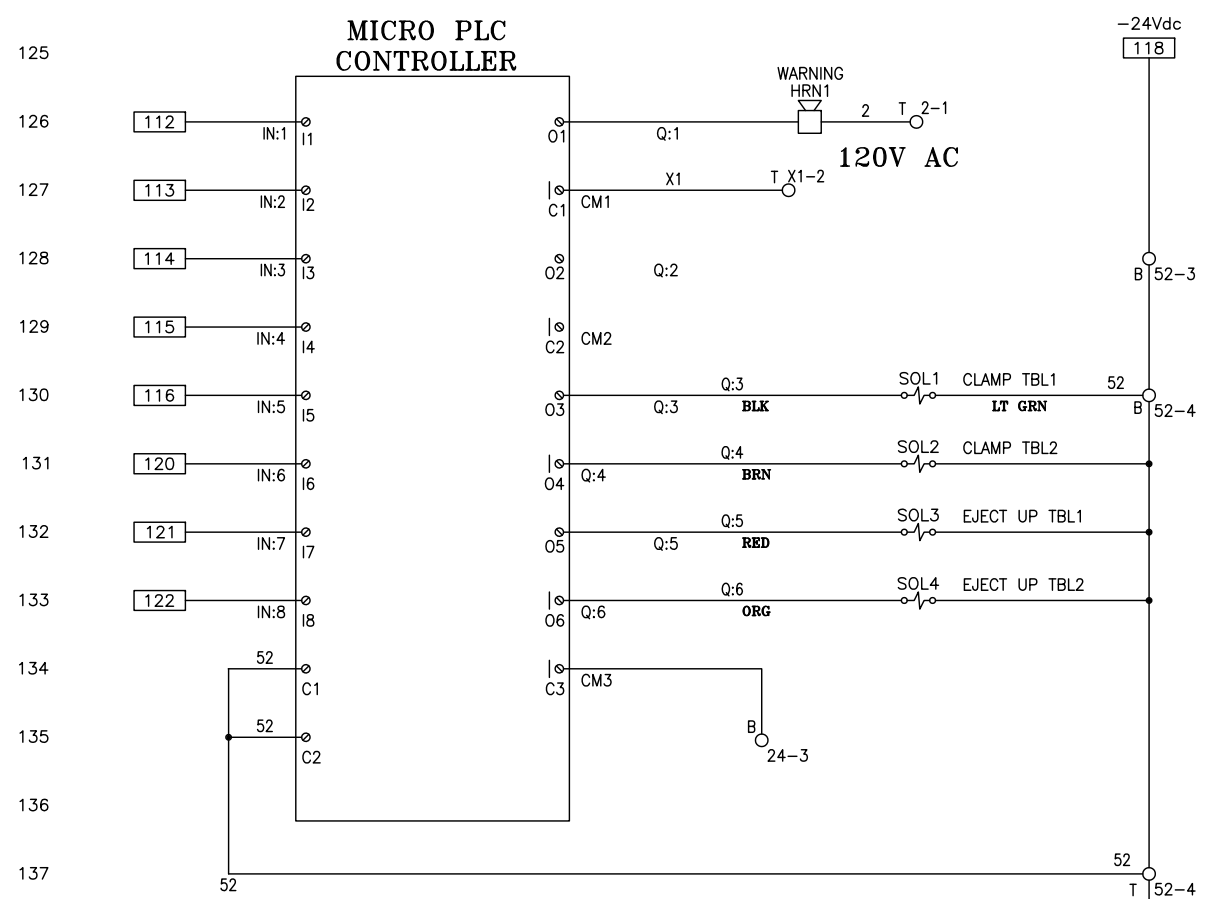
MICRO PLC CONTROLLER

-24Vdc
118

125
126 112 IN:1 I1 O1 Q:1 WARNING HRN1 2 T 2-1
120V AC
127 113 IN:2 I2 C1 CM1 X1 T X1-2
128 114 IN:3 I3 O2 Q:2 B 52-3
129 115 IN:4 I4 C2 CM2
130 116 IN:5 I5 O3 Q:3 Q:3 BLK SOL1 CLAMP TBL1 LT GRN 52 B 52-4
131 120 IN:6 I6 O4 Q:4 Q:4 BRN SOL2 CLAMP TBL2
132 121 IN:7 I7 O5 Q:5 Q:5 RED SOL3 EJECT UP TBL1
133 122 IN:8 I8 O6 Q:6 Q:6 ORG SOL4 EJECT UP TBL2
134 52 C1 C3 CM3
135 52 C2 B 24-3
136
137 52 52 T 52-4